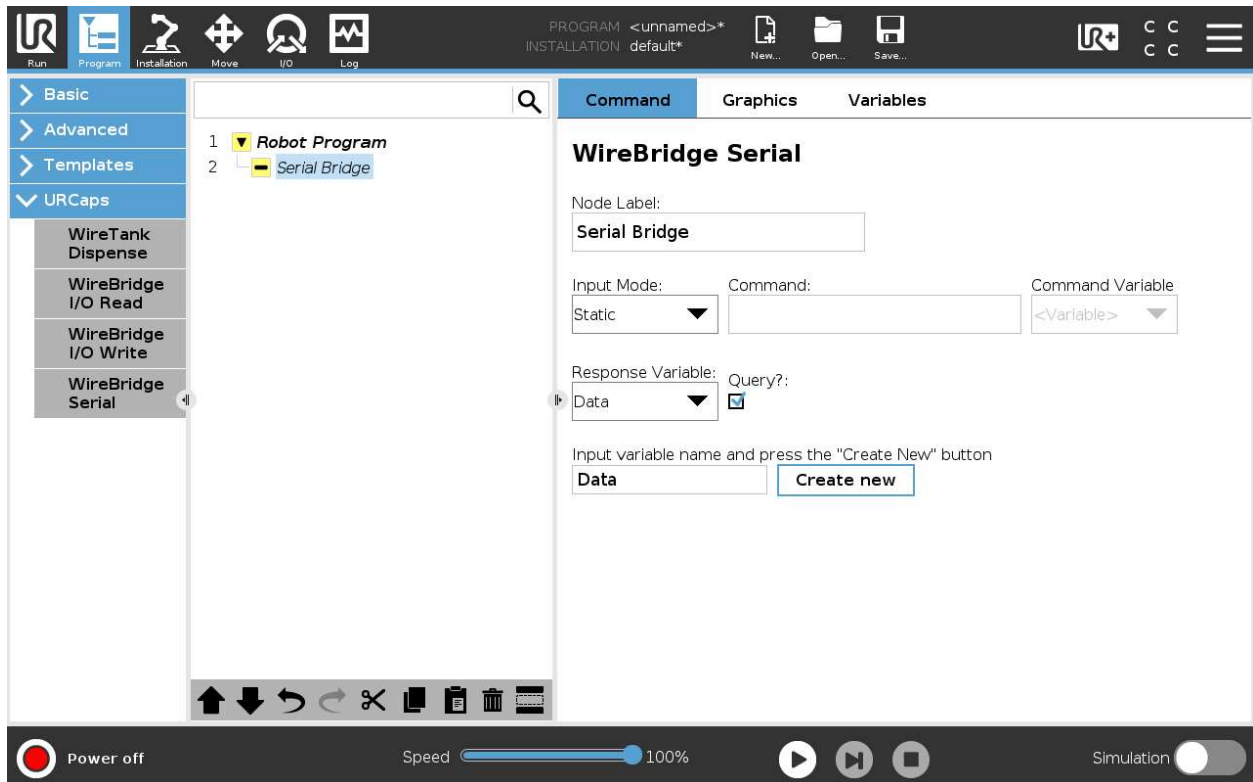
Run Program Installation Move I/O Log

PROGRAM <unnamed>*
INSTALLATION default*

New... Open... Save...

C C
C C

Basic
Advanced
Templates
URCaps
WireTank Dispense
WireBridge I/O Read
WireBridge I/O Write
WireBridge Serial

1 Robot Program
2 Serial Bridge

Command Graphics Variables

WireBridge Serial

Node Label:
Serial Bridge

Input Mode:
Static

Command:

Command Variable
<Variable>

Response Variable:
Data

Query?:

Input variable name and press the "Create New" button
Data
Create new

Power off

Speed 100%

Simulation